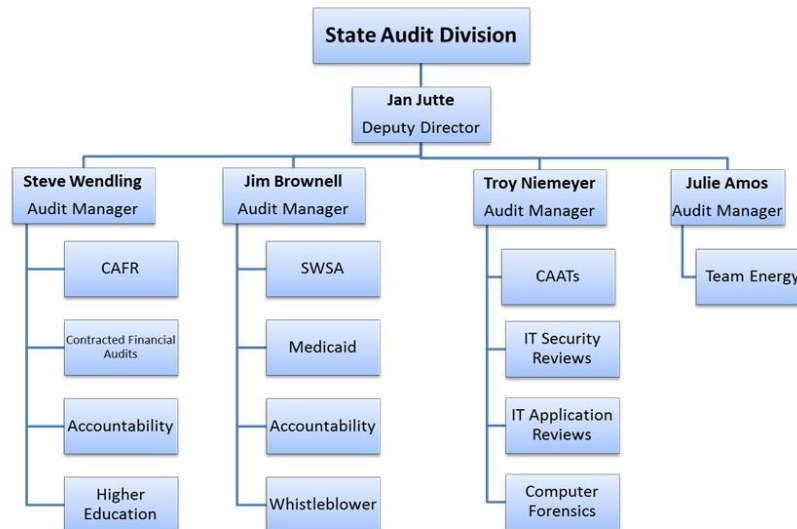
State Audit Division

Jan Jutte
Deputy Director

Steve Wendling
Audit Manager

CAFR

Contracted Financial Audits

Accountability

Higher Education

Jim Brownell
Audit Manager

SWSA

Medicaid

Accountability

Whistleblower

Troy Niemeyer
Audit Manager

CAATs

IT Security Reviews

IT Application Reviews

Computer Forensics

Julie Amos
Audit Manager

Team Energy